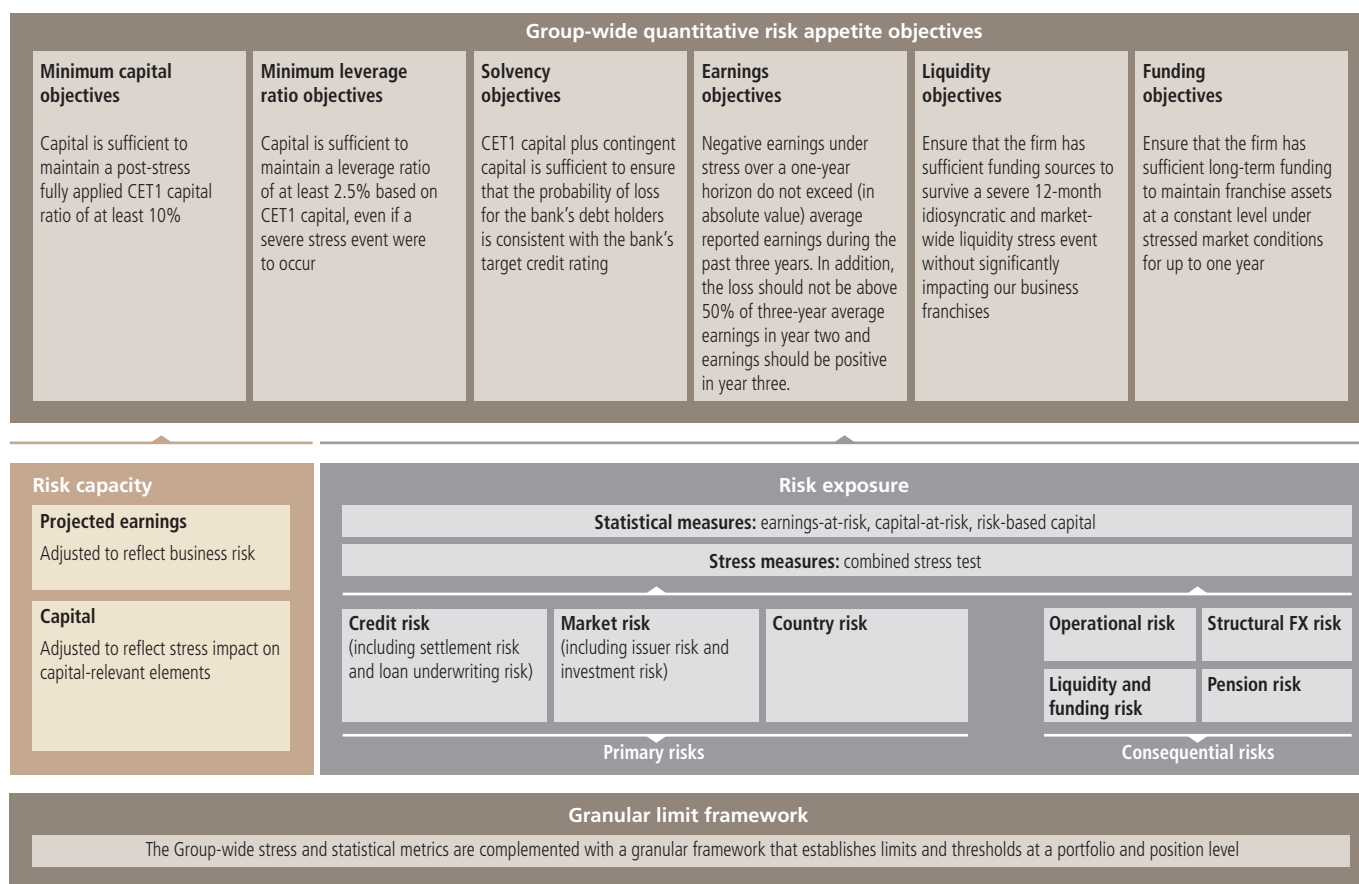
Group-wide quantitative risk appetite objectives

Minimum capital objectives

Capital is sufficient to maintain a post-stress fully applied CET1 capital ratio of at least 10%

Minimum leverage ratio objectives

Capital is sufficient to maintain a leverage ratio of at least 2.5% based on CET1 capital, even if a severe stress event were to occur

Solvency objectives

CET1 capital plus contingent capital is sufficient to ensure that the probability of loss for the bank's debt holders is consistent with the bank's target credit rating

Earnings objectives

Negative earnings under stress over a one-year horizon do not exceed (in absolute value) average reported earnings during the past three years. In addition, the loss should not be above 50% of three-year average earnings in year two and earnings should be positive in year three.

Liquidity objectives

Ensure that the firm has sufficient funding sources to survive a severe 12-month idiosyncratic and market-wide liquidity stress event without significantly impacting our business franchises

Funding objectives

Ensure that the firm has sufficient long-term funding to maintain franchise assets at a constant level under stressed market conditions for up to one year

Risk capacity

Projected earnings

Adjusted to reflect business risk

Capital

Adjusted to reflect stress impact on capital-relevant elements

Risk exposure

Statistical measures: earnings-at-risk, capital-at-risk, risk-based capital

Stress measures: combined stress test

Credit risk (including settlement risk and loan underwriting risk)

Market risk (including issuer risk and investment risk)

Country risk

Primary risks

Operational risk

Structural FX risk

Liquidity and funding risk

Pension risk

Consequential risks

Granular limit framework

The Group-wide stress and statistical metrics are complemented with a granular framework that establishes limits and thresholds at a portfolio and position level